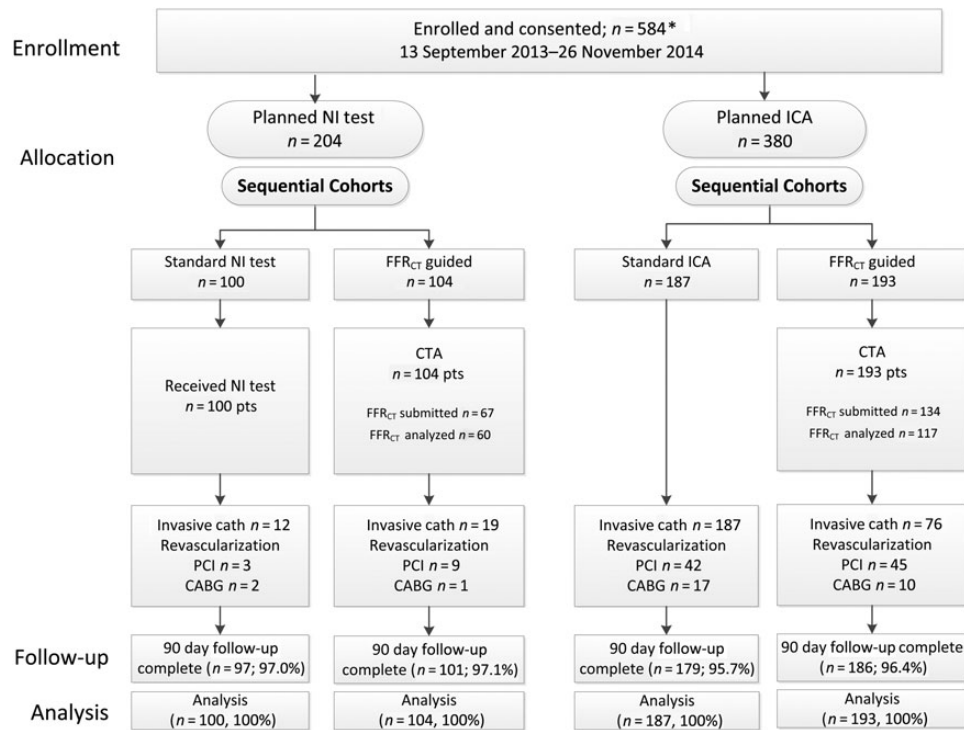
Enrollment

Enrolled and consented; $n = 584$*
13 September 2013–26 November 2014

Allocation

Planned NI test
$n = 204$

Sequential Cohorts

Planned ICA
$n = 380$

Sequential Cohorts

Standard NI test
$n = 100$

FFR$_{CT}$ guided
$n = 104$

Standard ICA
$n = 187$

FFR$_{CT}$ guided
$n = 193$

Received NI test
$n = 100$ pts

CTA
$n = 104$ pts
FFR$_{CT}$ submitted $n = 67$
FFR$_{CT}$ analyzed $n = 60$

CTA
$n = 193$ pts
FFR$_{CT}$ submitted $n = 134$
FFR$_{CT}$ analyzed $n = 117$

Invasive cath $n = 12$
Revascularization
PCI $n = 3$
CABG $n = 2$

Invasive cath $n = 19$
Revascularization
PCI $n = 9$
CABG $n = 1$

Invasive cath $n = 187$
Revascularization
PCI $n = 42$
CABG $n = 17$

Invasive cath $n = 76$
Revascularization
PCI $n = 45$
CABG $n = 10$

Follow-up

90 day follow-up complete ($n = 97$; 97.0%)

90 day follow-up complete ($n = 101$; 97.1%)

90 day follow-up complete ($n = 179$; 95.7%)

90 day follow-up complete ($n = 186$; 96.4%)

Analysis

Analysis ($n = 100$, 100%)

Analysis ($n = 104$, 100%)

Analysis ($n = 187$, 100%)

Analysis ($n = 193$, 100%)